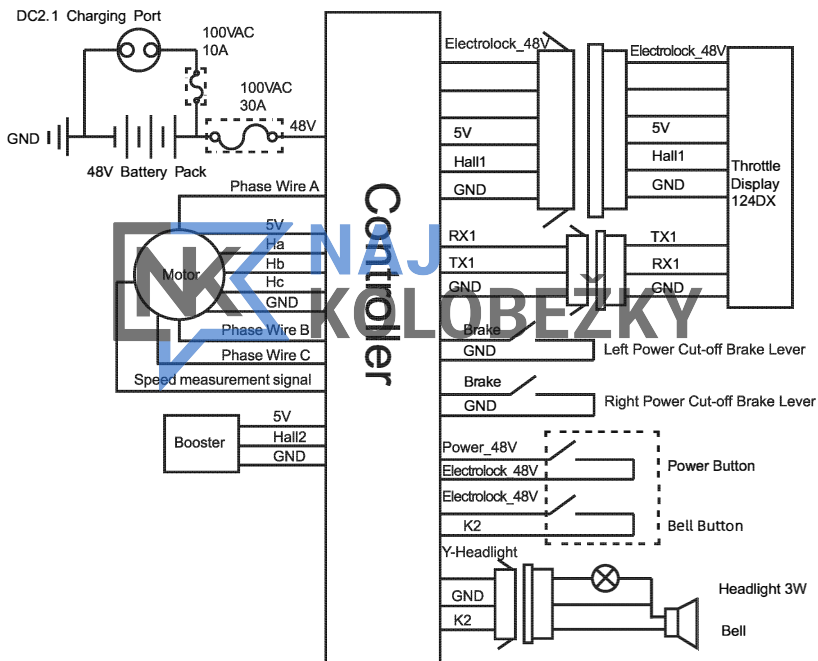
DC2.1 Charging Port

100VAC
10A

100VAC
30A

GND

48V Battery Pack

48V

Phase Wire A

5V
Ha
Hb
Hc
GND

Motor

Phase Wire B
Phase Wire C
Speed measurement signal

Booster
5V
Hall2
GND

Controller

NAJ KOLOBEZKY

Electrolock_48V
Electrolock_48V

5V
Hall1
GND

5V
Hall1
GND

Throttle Display 124DX

RX1
TX1
GND

TX1
RX1
GND

Brake
GND
Left Power Cut-off Brake Lever

Brake
GND
Right Power Cut-off Brake Lever

Power_48V
Electrolock_48V
Power Button

Electrolock_48V
K2
Bell Button

Y-Headlight
GND
K2

Headlight 3W

Bell